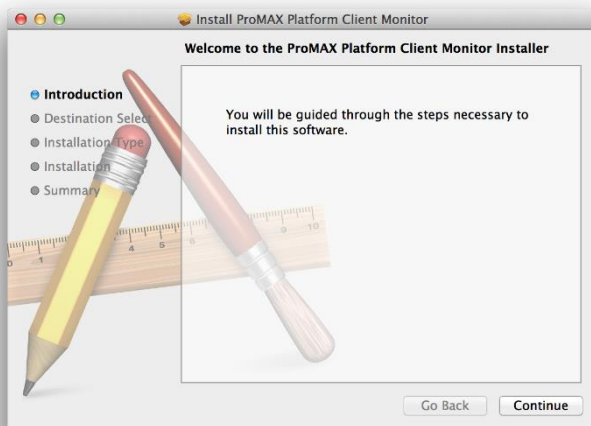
Install ProMAX Platform Client Monitor

Welcome to the ProMAX Platform Client Monitor Installer

Introduction
Destination Select
Installation Type
Installation
Summary

You will be guided through the steps necessary to install this software.

1 2 3 4 5 6 7 8 9 10

Go Back
Continue